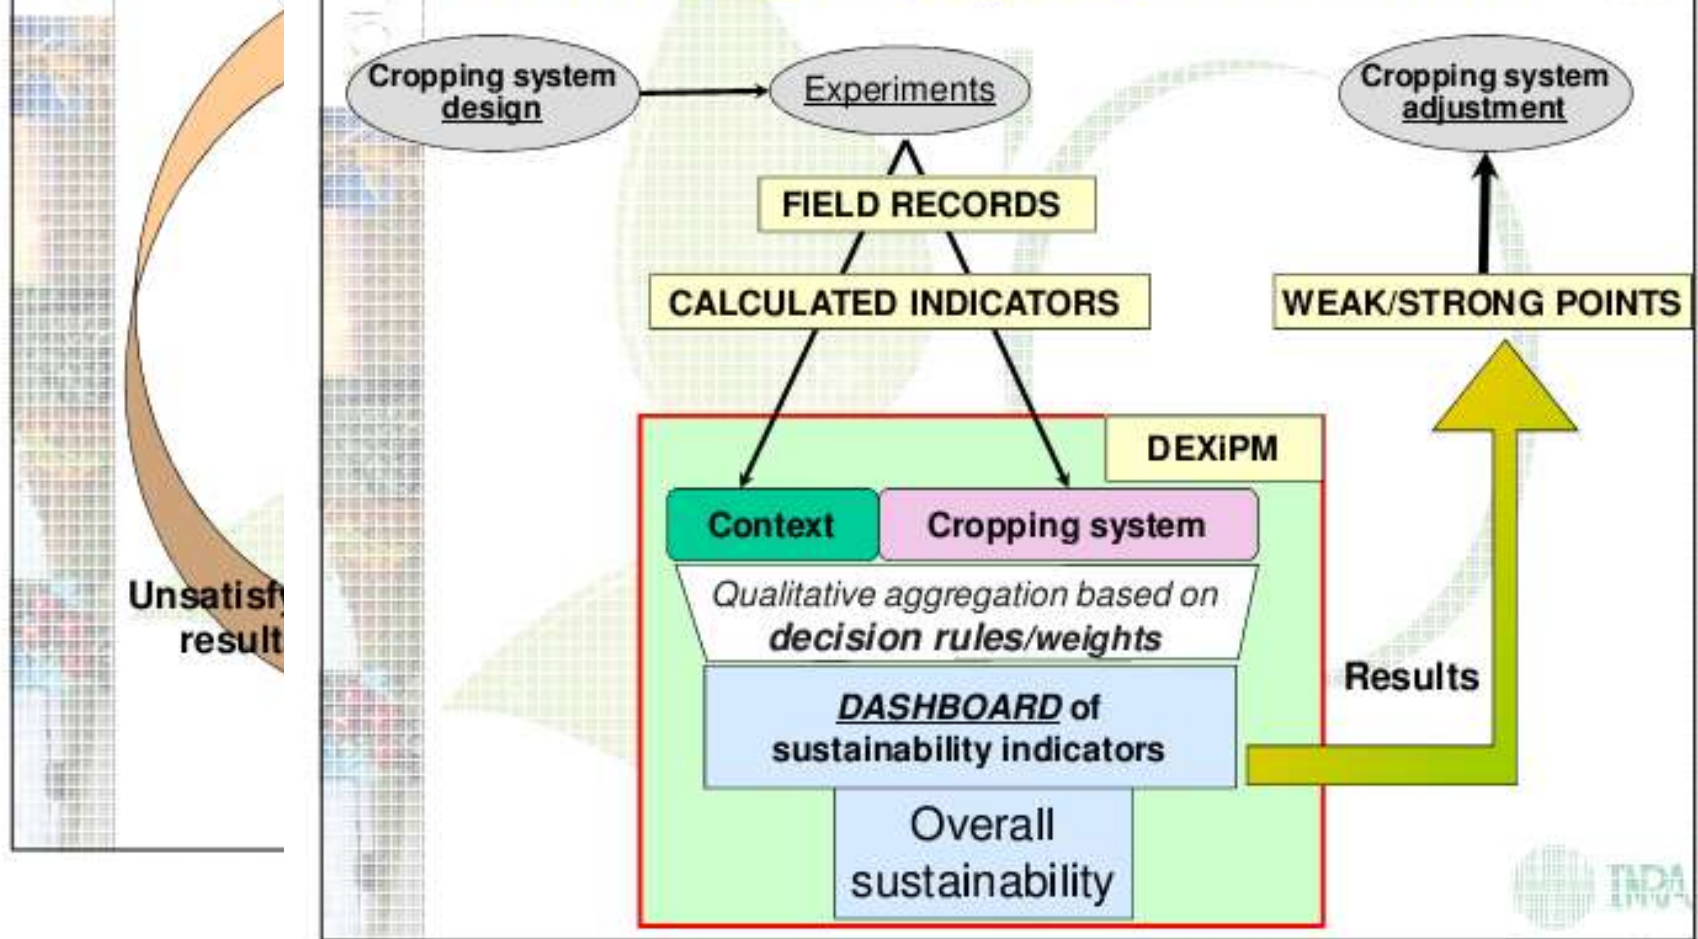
Unsatisfy result

Cropping system design

Experiments

Cropping system adjustment

FIELD RECORDS

CALCULATED INDICATORS

WEAK/STRONG POINTS

DEXiPM

Context

Cropping system

Qualitative aggregation based on decision rules/weights

DASHBOARD of sustainability indicators

Overall sustainability

Results

INRA